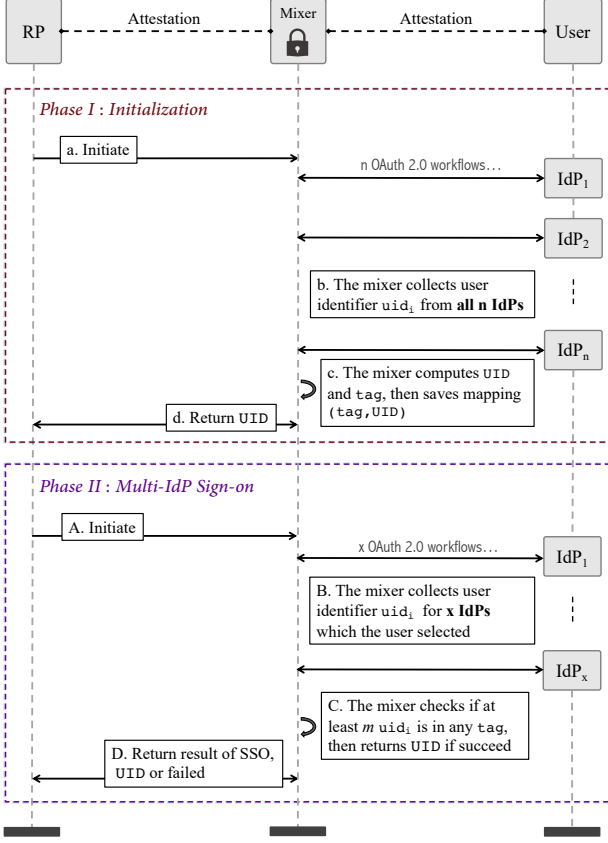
RP

Attestation

Mixer

Attestation

User

*Phase I* : *Initialization*

a. Initiate

n OAuth 2.0 workflows...

$IdP_1$

$IdP_2$

b. The mixer collects user identifier $\texttt{uid}_i$ from **all n IdPs**

$IdP_n$

c. The mixer computes UID and tag, then saves mapping (tag,UID)

d. Return UID

*Phase II* : *Multi-IdP Sign-on*

A. Initiate

x OAuth 2.0 workflows...

$IdP_1$

B. The mixer collects user identifier $\texttt{uid}_i$ for **x IdPs** which the user selected

$IdP_x$

C. The mixer checks if at least *m* $\texttt{uid}_i$ is in any tag, then returns UID if succeed

D. Return result of SSO, UID or failed